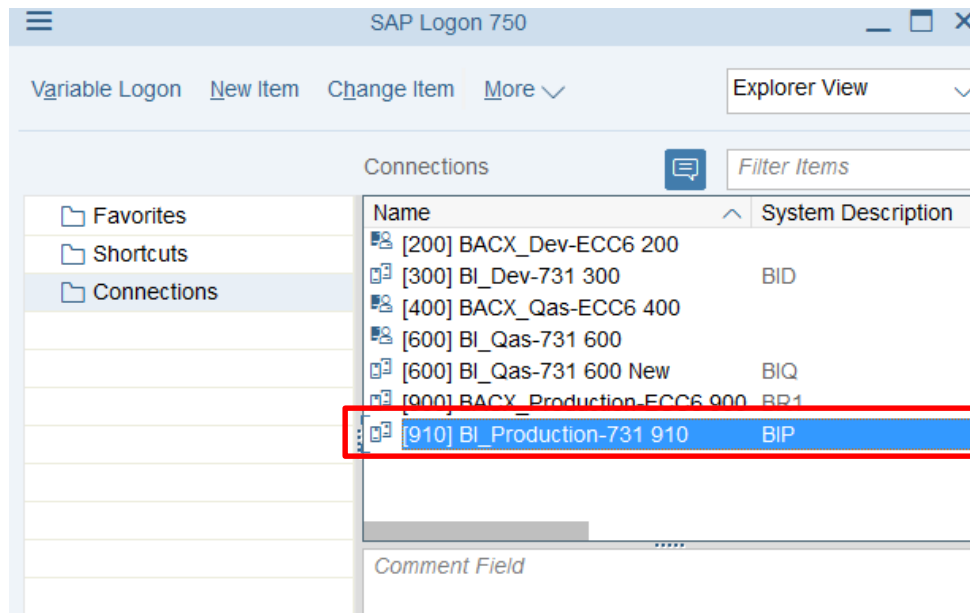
SAP Logon 750

Variable Logon New Item Change Item More

Explorer View

Connections

Filter Items

Favorites
Shortcuts
Connections

| Name | System Description |
|---|---|
| [200] BACX_Dev-ECC6 200 | |
| [300] BI_Dev-731 300 | BID |
| [400] BACX_Qas-ECC6 400 | |
| [600] BI_Qas-731 600 | |
| [600] BI_Qas-731 600 New | BIQ |
| [900] BACX_Production-ECC6 900 | BR1 |
| [910] BI_Production-731 910 | BIP |

Comment Field